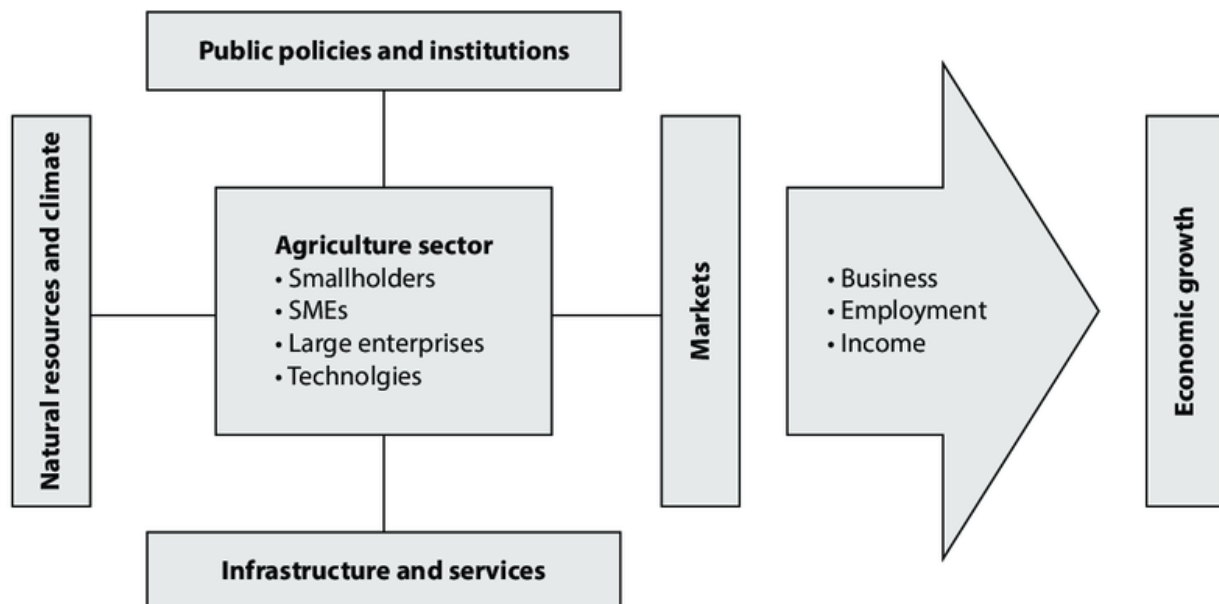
Public policies and institutions

Natural resources and climate

Agriculture sector
• Smallholders
• SMEs
• Large enterprises
• Technolgies

Markets

• Business
• Employment
• Income

Economic growth

Infrastructure and services